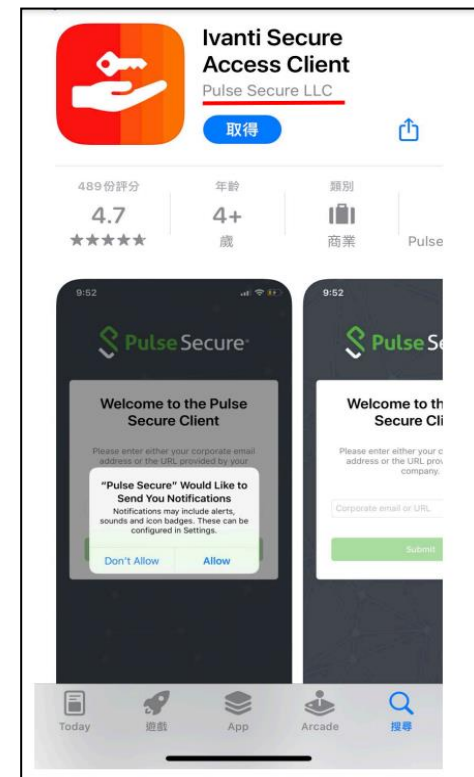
Ivanti Secure Access Client
Pulse Secure LLC
取得

489份評分
4.7
★★★★★

年齡
4+
歲

類別
商業

Pulse

9:52
Pulse Secure
Welcome to the Pulse Secure Client
Please enter either your corporate email address or the URL provided by your
"Pulse Secure" Would Like to Send You Notifications
Notifications may include alerts, sounds and icon badges. These can be configured in Settings.
Don't Allow
Allow

9:52
Pulse Se
Welcome to th
Secure Cli
Please enter either your c address or the URL prov company.
Corporate email or URL
Submit

Today
遊戲
App
Arcade
搜尋